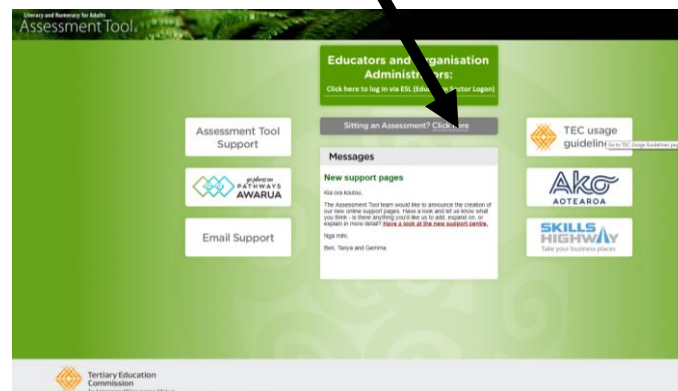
Literacy and Numeracy for Adults
Assessment Tool

Educators and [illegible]ganisation Administr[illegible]:
Click here to log in via ESL (Edu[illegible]ator Logon)

Assessment Tool Support

Pathways Awarua

Email Support

Sitting an Assessment? Click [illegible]re

Messages

New support pages

Kia ora koutou,

The Assessment Tool team would like to announce the creation of our new online support pages. Have a look and let us know what you think - is there anything you'd like us to add, expand on, or explain in more detail? Have a look at the new support centre.

Nga mihi,

Ben, Tanya and Gemma

TEC usage guidelin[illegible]
Go to TEC Usage Guidelines pa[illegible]

Ako Aotearoa

SKILLS HIGHWAY
Take your business places

Tertiary Education Commission
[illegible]